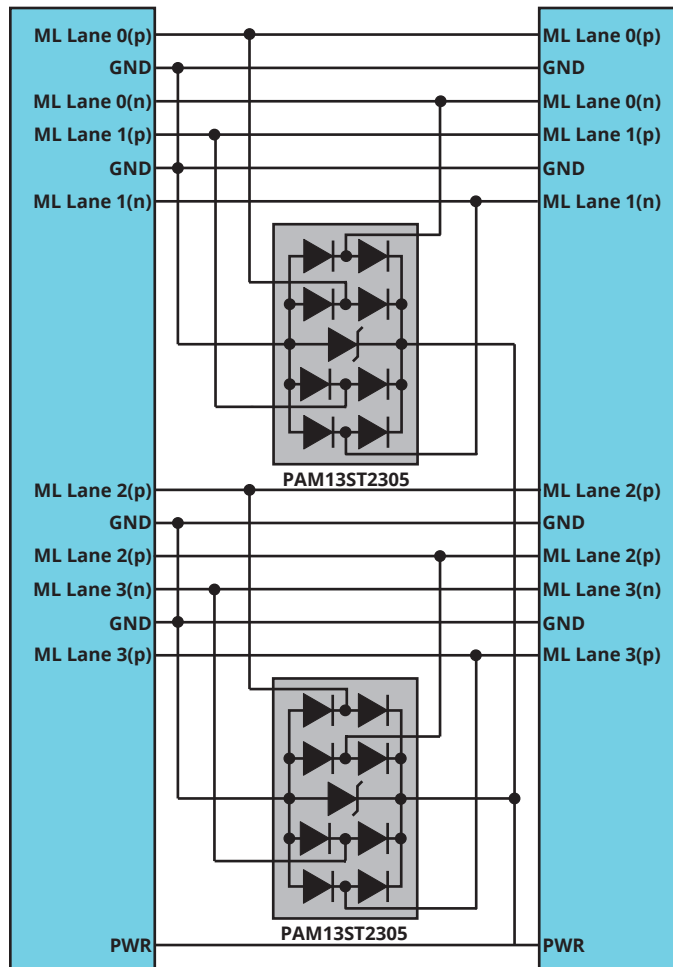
ML Lane 0(p)
GND
ML Lane 0(n)
ML Lane 1(p)
GND
ML Lane 1(n)

ML Lane 0(p)
GND
ML Lane 0(n)
ML Lane 1(p)
GND
ML Lane 1(n)

PAM13ST2305

ML Lane 2(p)
GND
ML Lane 2(p)
ML Lane 3(n)
GND
ML Lane 3(p)

ML Lane 2(p)
GND
ML Lane 2(p)
ML Lane 3(n)
GND
ML Lane 3(p)

PAM13ST2305

PWR
PWR